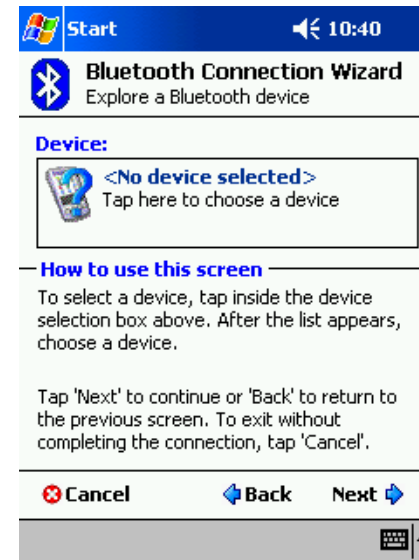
Start 10:40

Bluetooth Connection Wizard
Explore a Bluetooth device

Device:

<No device selected>
Tap here to choose a device

How to use this screen

To select a device, tap inside the device selection box above. After the list appears, choose a device.

Tap 'Next' to continue or 'Back' to return to the previous screen. To exit without completing the connection, tap 'Cancel'.

Cancel Back Next